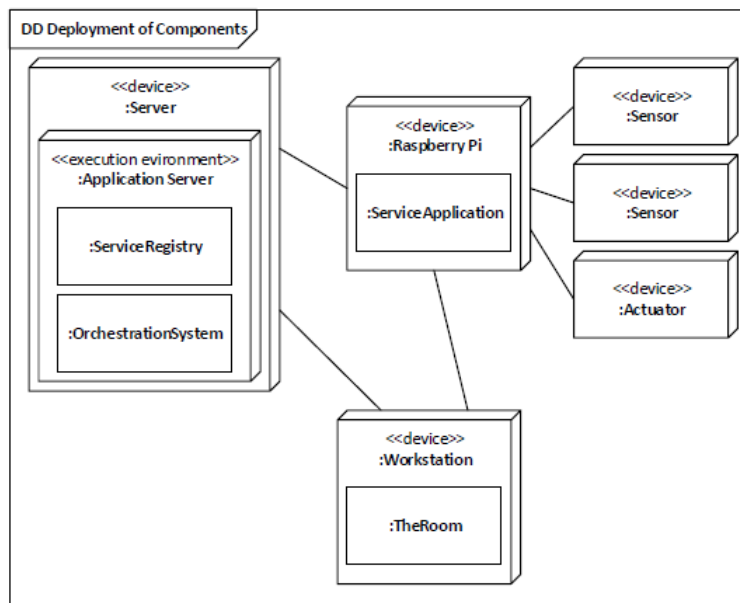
DD Deployment of Components

<<device>>
:Server

<<execution evironment>>
:Application Server

:ServiceRegistry

:OrchestrationSystem

<<device>>
:Raspberry Pi

:ServiceApplication

<<device>>
:Sensor

<<device>>
:Sensor

<<device>>
:Actuator

<<device>>
:Workstation

:TheRoom